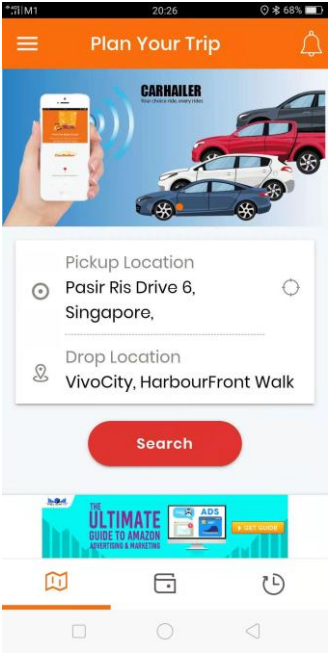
M1 20:26 68%

Plan Your Trip

CARHAILER
Your choice ride, every rides

CarHailer

Pickup Location
Pasir Ris Drive 6, Singapore,

Drop Location
VivoCity, HarbourFront Walk

Search

THE ULTIMATE GUIDE TO AMAZON ADVERTISING & MARKETING
ADS
GET GUIDE